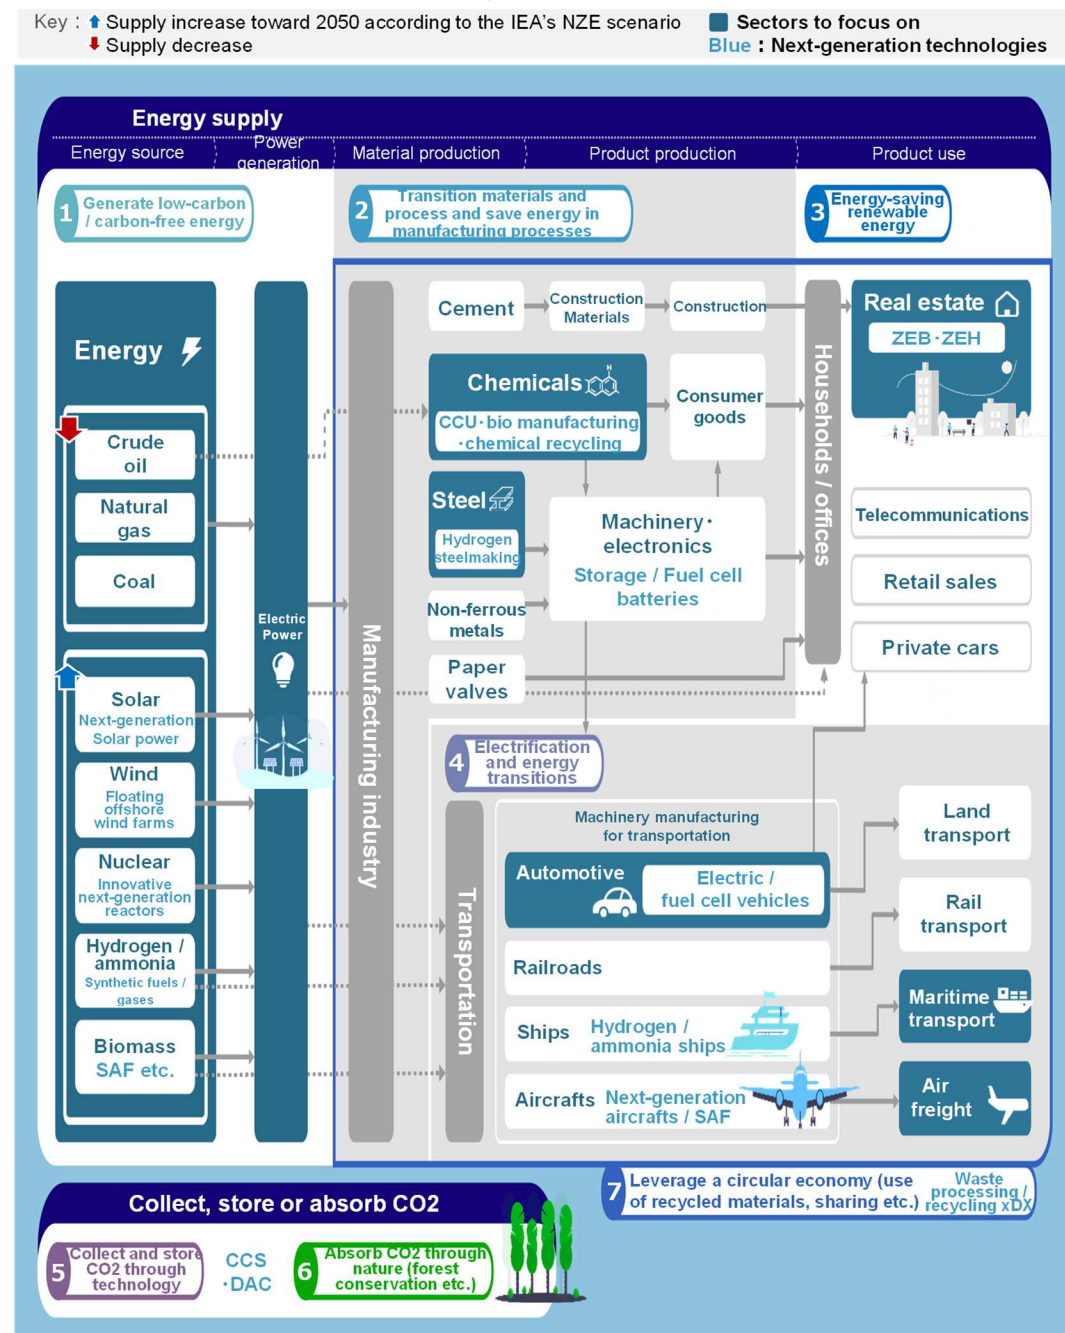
Key : Supply increase toward 2050 according to the IEA's NZE scenario
Supply decrease

Sectors to focus on
Blue : Next-generation technologies

Energy supply

Energy source | Power generation | Material production | Product production | Product use

1 Generate low-carbon / carbon-free energy

2 Transition materials and process and save energy in manufacturing processes

3 Energy-saving renewable energy

Energy

Crude oil

Natural gas

Coal

Solar
Next-generation Solar power

Wind
Floating offshore wind farms

Nuclear
Innovative next-generation reactors

Hydrogen / ammonia
Synthetic fuels / gases

Biomass
SAF etc.

Electric Power

Manufacturing industry

Cement

Construction Materials

Construction

Chemicals
CCU·bio manufacturing ·chemical recycling

Consumer goods

Steel
Hydrogen steelmaking

Machinery· electronics
Storage / Fuel cell batteries

Non-ferrous metals

Paper valves

Households / offices

Real estate
ZEB·ZEH

Telecommunications

Retail sales

Private cars

4 Electrification and energy transitions

Transportation

Machinery manufacturing for transportation

Automotive
Electric / fuel cell vehicles

Railroads

Ships
Hydrogen / ammonia ships

Aircrafts
Next-generation aircrafts / SAF

Land transport

Rail transport

Maritime transport

Air freight

7 Leverage a circular economy (use of recycled materials, sharing etc.)
Waste processing / recycling xDX

Collect, store or absorb CO2

5 Collect and store CO2 through technology

CCS ·DAC

6 Absorb CO2 through nature (forest conservation etc.)